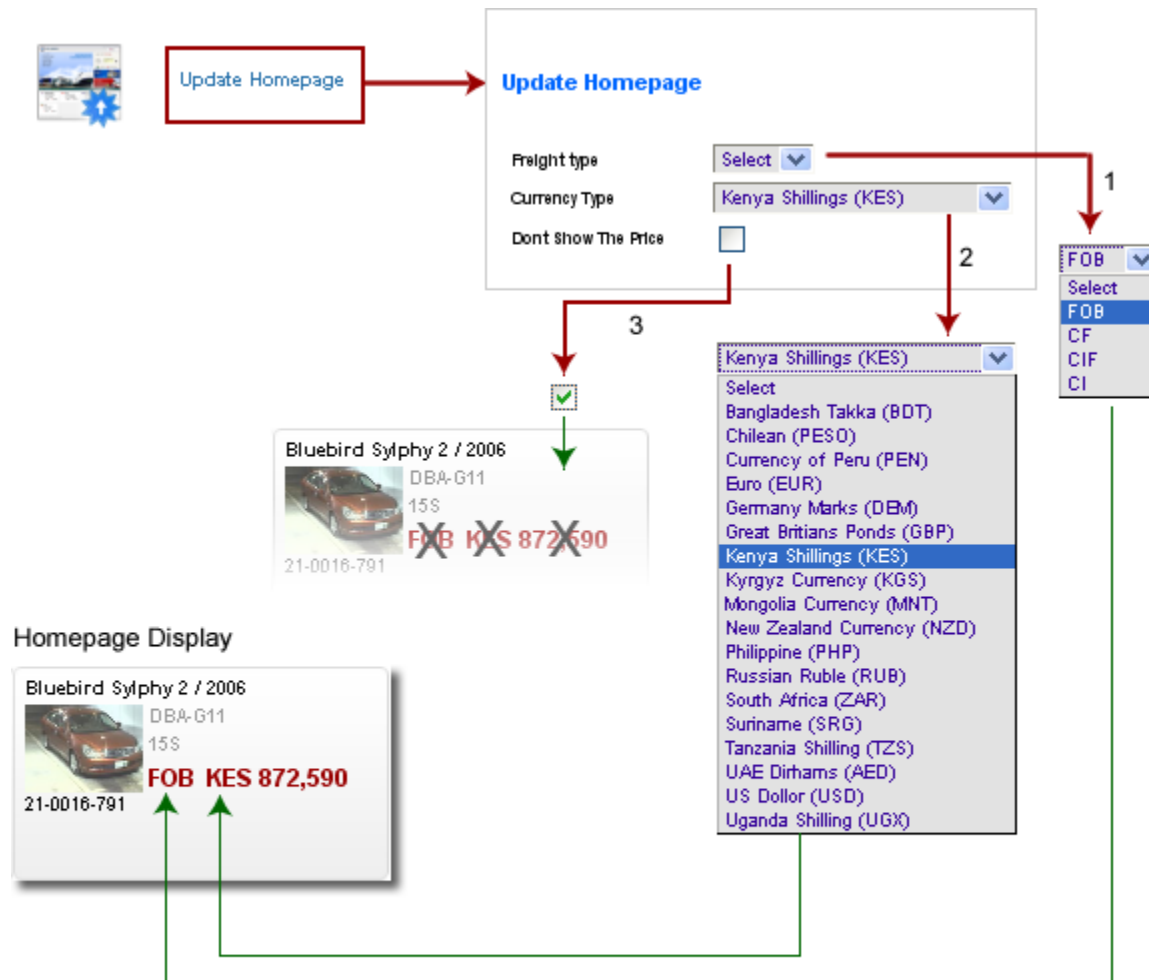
Update Homepage

Update Homepage

Freight type Select

Currency Type Kenya Shillings (KES)

Dont Show The Price

1

FOB
Select
FOB
CF
CIF
CI

2

Kenya Shillings (KES)
Select
Bangladesh Takka (BDT)
Chilean (PESO)
Currency of Peru (PEN)
Euro (EUR)
Germany Marks (DEM)
Great Britians Ponds (GBP)
Kenya Shillings (KES)
Kyrgyz Currency (KGS)
Mongolia Currency (MNT)
New Zealand Currency (NZD)
Philippine (PHP)
Russian Ruble (RUB)
South Africa (ZAR)
Suriname (SRG)
Tanzania Shilling (TZS)
UAE Dirhams (AED)
US Dollor (USD)
Uganda Shilling (UGX)

3

Bluebird Sylphy 2 / 2006
DBA-G11
15S
FOB KES 872,590
21-0016-791

Homepage Display

Bluebird Sylphy 2 / 2006
DBA-G11
15S
FOB KES 872,590
21-0016-791